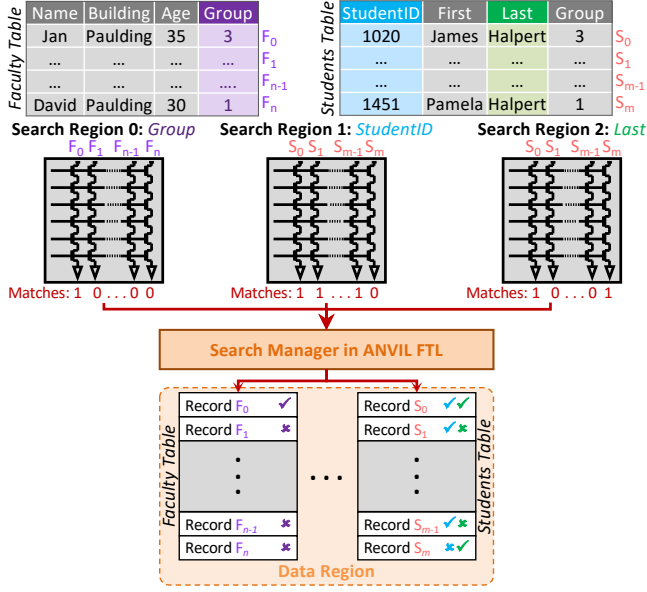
Faculty Table

| Name | Building | Age | Group |
|---|---|---|---|
| Jan | Paulding | 35 | 3 |
| ... | ... | ... | ... |
| ... | ... | ... | .... |
| David | Paulding | 30 | 1 |

$F_0$
$F_1$
$F_{n-1}$
$F_n$

Students Table

| StudentID | First | Last | Group |
|---|---|---|---|
| 1020 | James | Halpert | 3 |
| ... | ... | ... | ... |
| ... | ... | ... | ... |
| 1451 | Pamela | Halpert | 1 |

$S_0$
$S_1$
$S_{m-1}$
$S_m$

Search Region 0: Group
$F_0$ $F_1$ $F_{n-1}$ $F_n$

Search Region 1: StudentID
$S_0$ $S_1$ $S_{m-1}$ $S_m$

Search Region 2: Last
$S_0$ $S_1$ $S_{m-1}$ $S_m$

Matches: 1 0 . . . 0 0

Matches: 1 1 . . . 1 0

Matches: 1 0 . . . 0 1

Search Manager in ANVIL FTL

Record $F_0$ ✔
Record $F_1$ ✖
⋮
Record $F_{n-1}$ ✖
Record $F_n$ ✖

Faculty Table

. . .

Record $S_0$ ✔✔
Record $S_1$ ✔✖
⋮
Record $S_{m-1}$ ✔✖
Record $S_m$ ✖✔

Students Table

Data Region